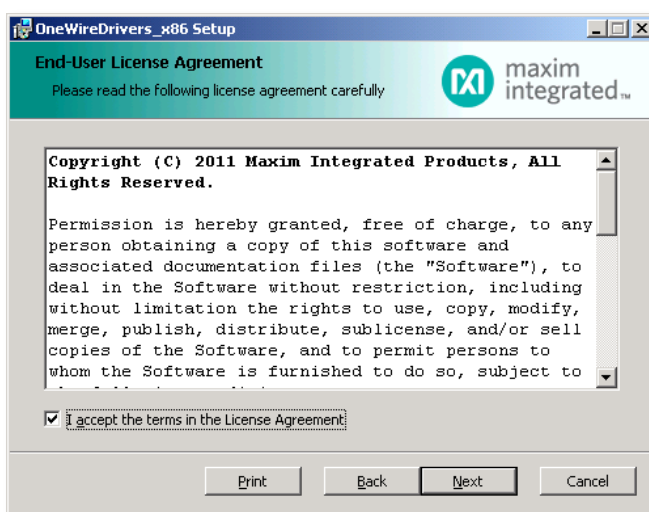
OneWireDrivers_x86 Setup

End-User License Agreement

Please read the following license agreement carefully

maxim integrated™

Copyright (C) 2011 Maxim Integrated Products, All Rights Reserved.

Permission is hereby granted, free of charge, to any person obtaining a copy of this software and associated documentation files (the "Software"), to deal in the Software without restriction, including without limitation the rights to use, copy, modify, merge, publish, distribute, sublicense, and/or sell copies of the Software, and to permit persons to whom the Software is furnished to do so, subject to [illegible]

I accept the terms in the License Agreement

Print Back Next Cancel